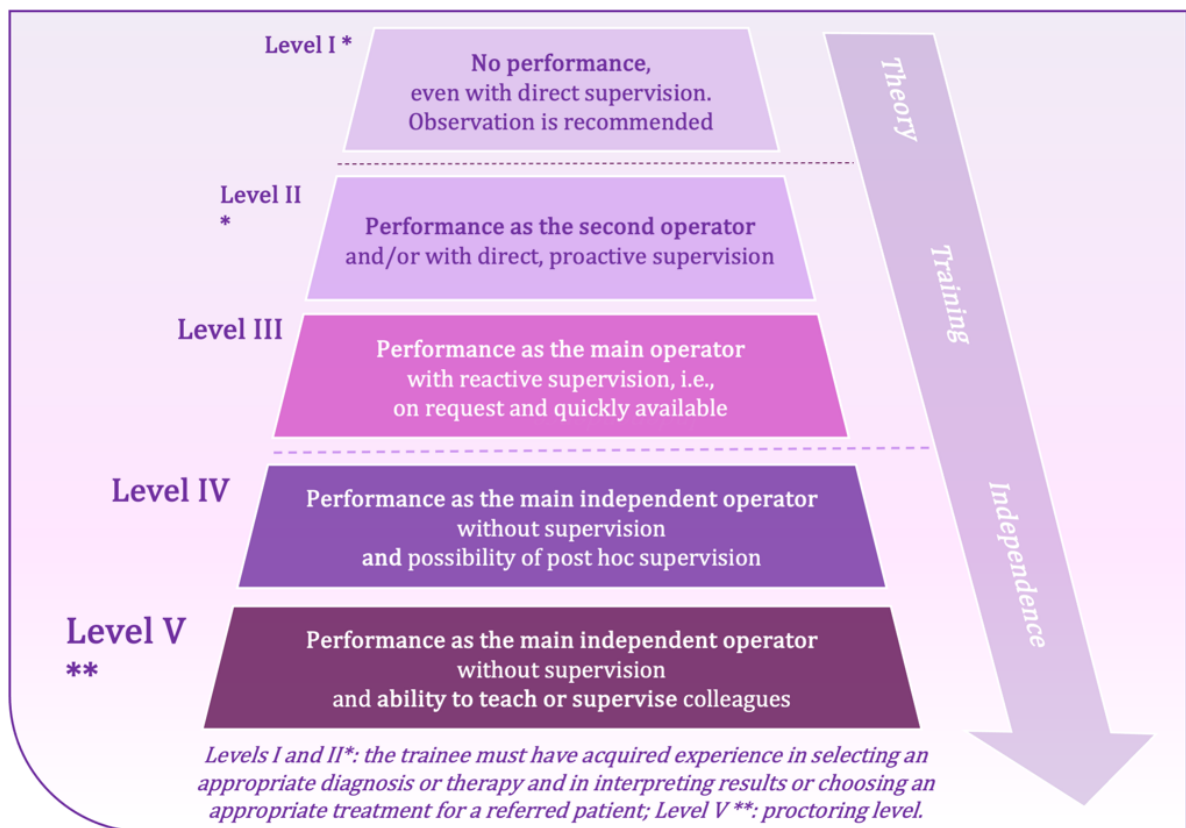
Level I *

No performance, even with direct supervision. Observation is recommended

Level II *

Performance as the second operator and/or with direct, proactive supervision

Level III

Performance as the main operator with reactive supervision, i.e., on request and quickly available

Level IV

Performance as the main independent operator without supervision and possibility of post hoc supervision

Level V **

Performance as the main independent operator without supervision and ability to teach or supervise colleagues

Theory

Training

Independence

Levels I and II*: the trainee must have acquired experience in selecting an appropriate diagnosis or therapy and in interpreting results or choosing an appropriate treatment for a referred patient; Level V **: proctoring level.